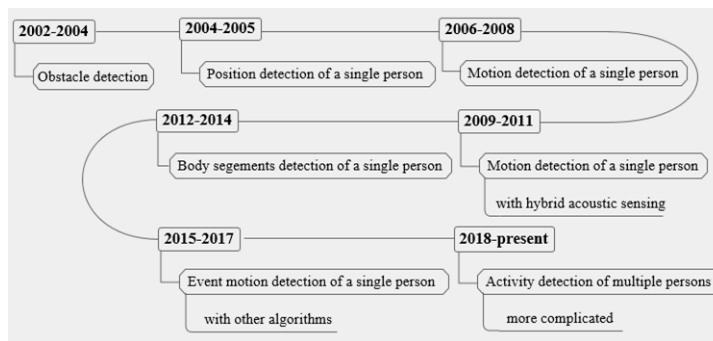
2002-2004

Obstacle detection

2004-2005

Position detection of a single person

2006-2008

Motion detection of a single person

2012-2014

Body segements detection of a single person

2009-2011

Motion detection of a single person with hybrid acoustic sensing

2015-2017

Event motion detection of a single person with other algorithms

2018-present

Activity detection of multiple persons more complicated